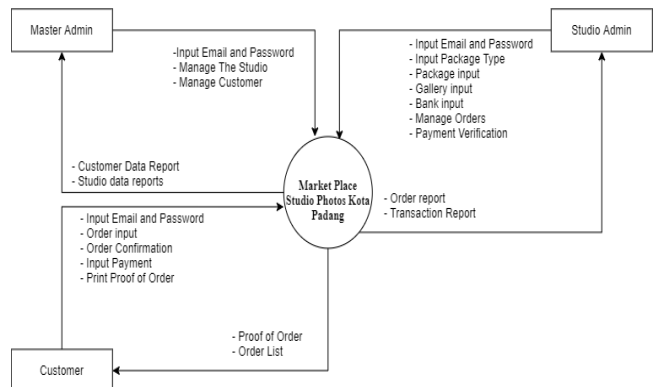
Master Admin

-Input Email and Password
- Manage The Studio
- Manage Customer

Studio Admin

- Input Email and Password
- Input Package Type
- Package input
- Gallery input
- Bank input
- Manage Orders
- Payment Verification

- Customer Data Report
- Studio data reports

Market Place Studio Photos Kota Padang

- Order report
- Transaction Report

- Input Email and Password
- Order input
- Order Confirmation
- Input Payment
- Print Proof of Order

- Proof of Order
- Order List

Customer